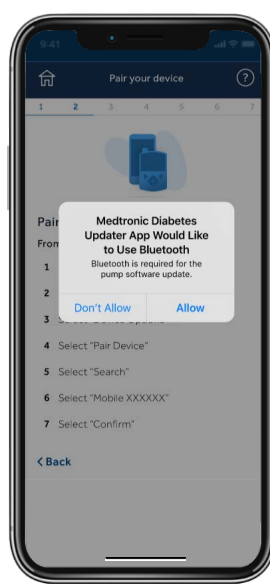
9:41

Pair your device

?

1 2 3 4 5 6 7

Pair

From

1

2

3 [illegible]

Medtronic Diabetes Updater App Would Like to Use Bluetooth

Bluetooth is required for the pump software update.

Don't Allow

Allow

4 Select "Pair Device"

5 Select "Search"

6 Select "Mobile XXXXXX"

7 Select "Confirm"

< Back